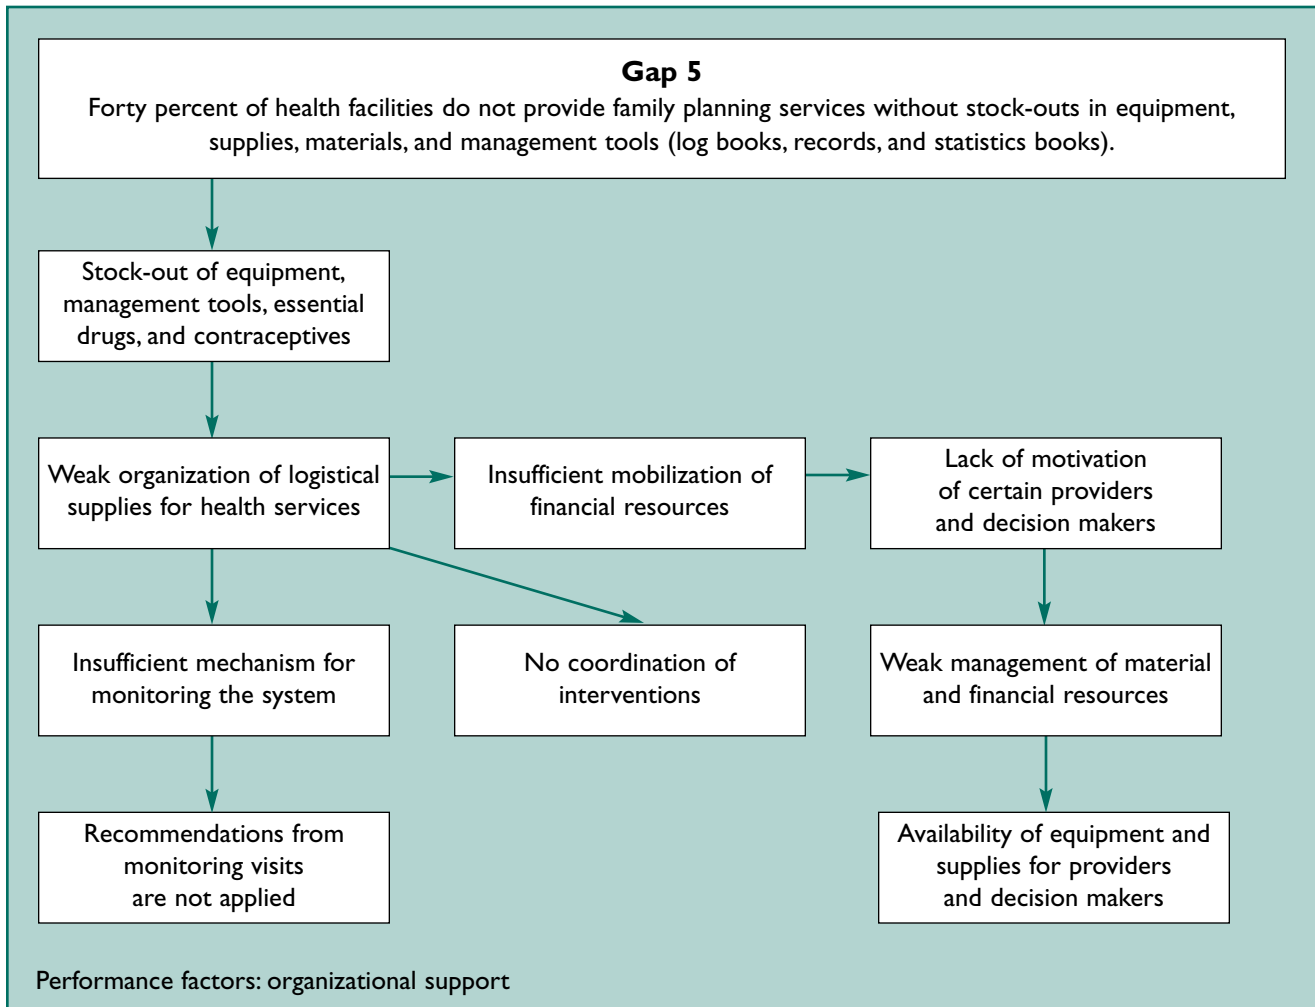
**Gap 5**
Forty percent of health facilities do not provide family planning services without stock-outs in equipment, supplies, materials, and management tools (log books, records, and statistics books).

Stock-out of equipment, management tools, essential drugs, and contraceptives

Weak organization of logistical supplies for health services

Insufficient mobilization of financial resources

Lack of motivation of certain providers and decision makers

Insufficient mechanism for monitoring the system

No coordination of interventions

Weak management of material and financial resources

Recommendations from monitoring visits are not applied

Availability of equipment and supplies for providers and decision makers

Performance factors: organizational support